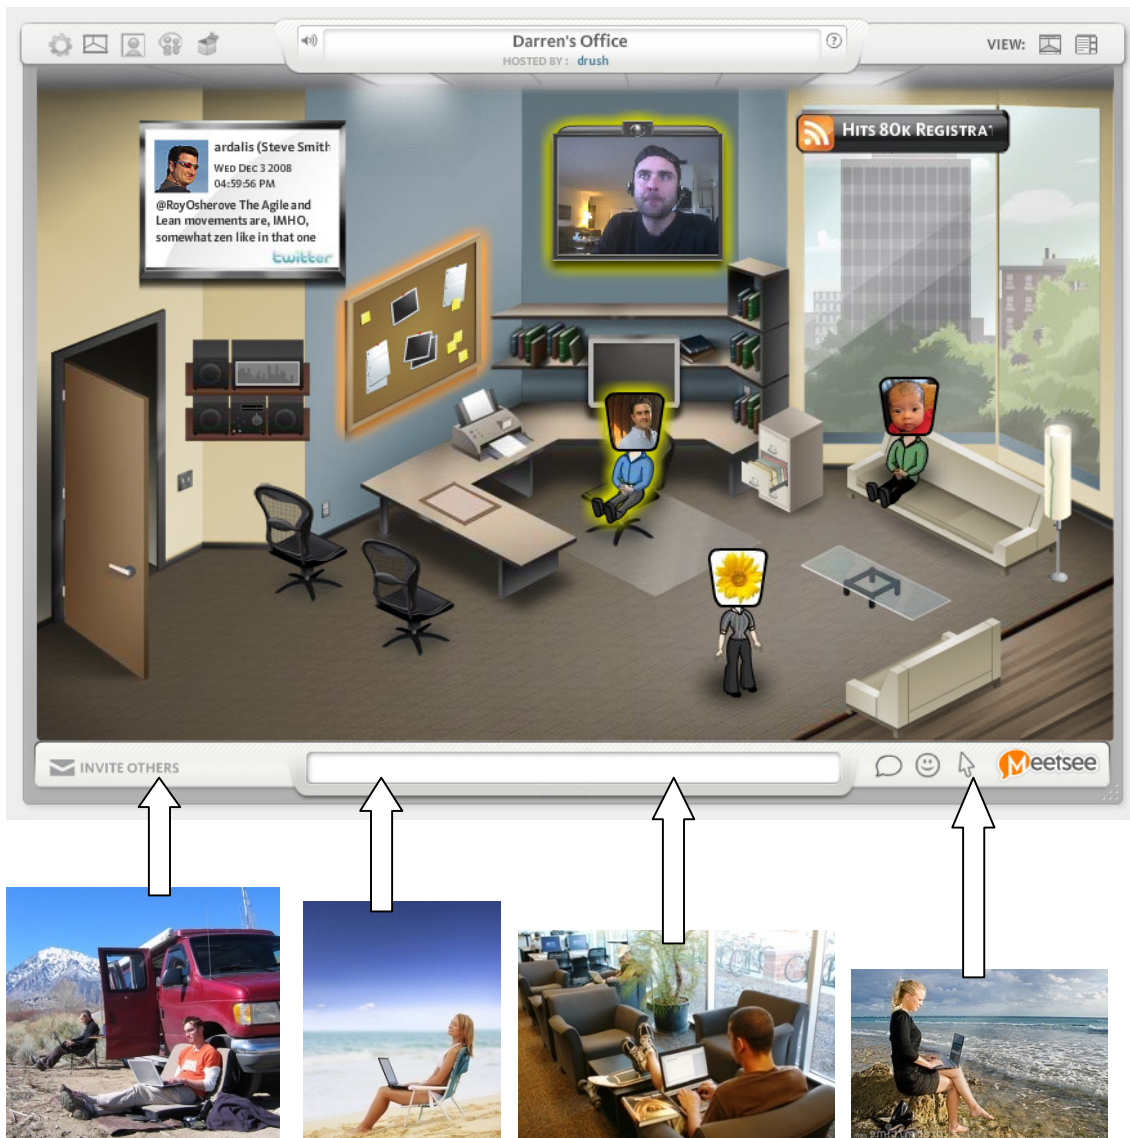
Darren's Office
HOSTED BY: drush

VIEW:

ardalis (Steve Smith
WED DEC 3 2008
04:59:56 PM
@RoyOsherove The Agile and Lean movements are, IMHO, somewhat zen like in that one
twitter

HITS 80K REGISTRA

INVITE OTHERS

Meetsee